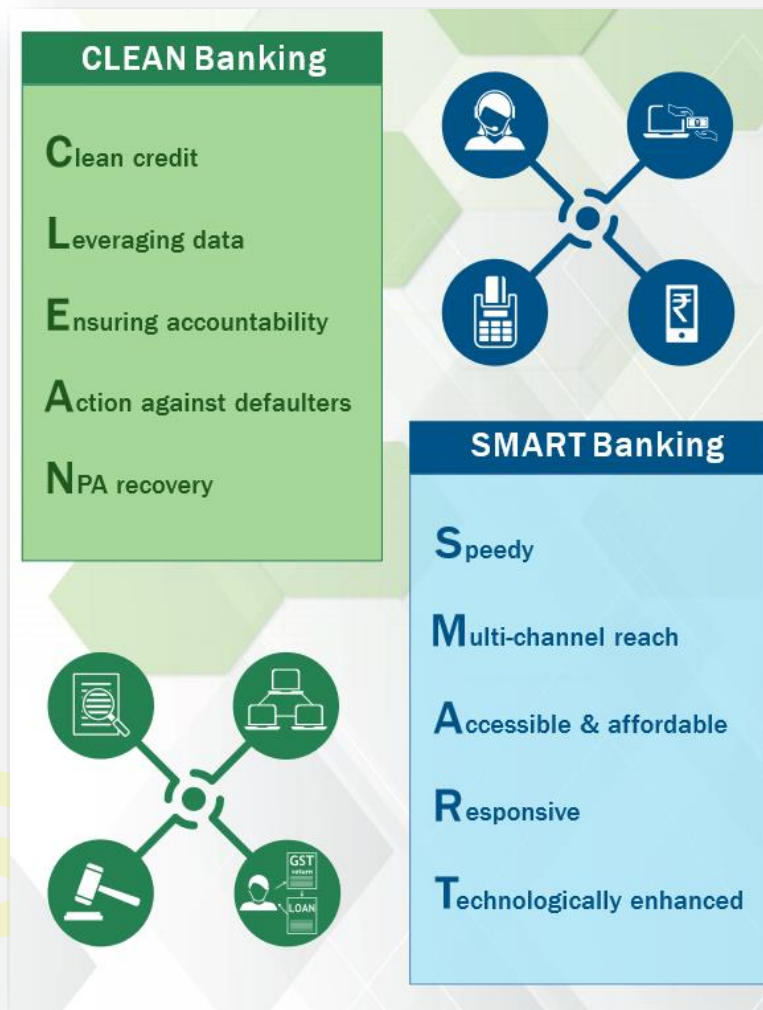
CLEAN Banking

Clean credit

Leveraging data

Ensuring accountability

Action against defaulters

NPA recovery

SMART Banking

Speedy

Multi-channel reach

Accessible & affordable

Responsive

Technologically enhanced

GST return

LOAN